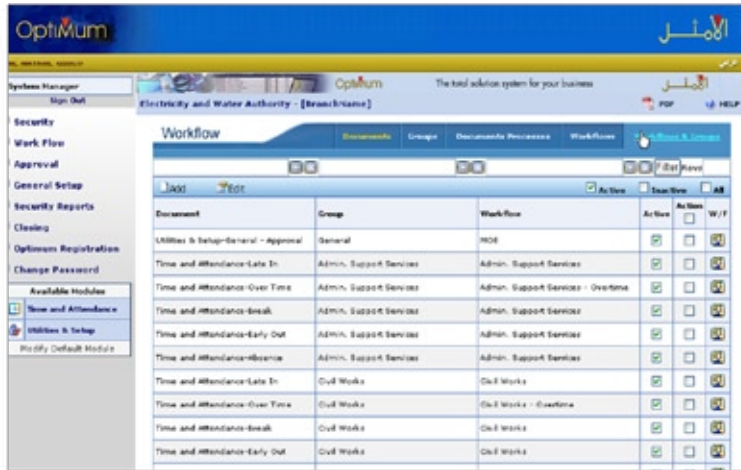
OptiMum

الأمثل

System Manager
Sign Out

Security
Work Flow
Approval
General Setup
Security Reports
Closing
Optimum Registration
Change Password
Available Modules
Time and Attendance
Utilities & Setup
Modify Default Module

OptiMum The total solution system for your business الأمثل

Electricity and Water Authority - [BranchName]

PDF HELP

Workflow

Documents Groups Documents Processes Workflows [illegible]

Filter Reset

Add Edit Active Inactive All

| Document | Group | Workflow | Active | Action | W/F |
|---|---|---|---|---|---|
| Utilities & Setup-General - Approval | General | MOE | ☑ | ☐ | |
| Time and Attendance-Late In | Admin. Support Services | Admin. Support Services | ☑ | ☐ | |
| Time and Attendance-Over Time | Admin. Support Services | Admin. Support Services - Overtime | ☑ | ☐ | |
| Time and Attendance-Break | Admin. Support Services | Admin. Support Services | ☑ | ☐ | |
| Time and Attendance-Early Out | Admin. Support Services | Admin. Support Services | ☑ | ☐ | |
| Time and Attendance-Absence | Admin. Support Services | Admin. Support Services | ☑ | ☐ | |
| Time and Attendance-Late In | Civil Works | Civil Works | ☑ | ☐ | |
| Time and Attendance-Over Time | Civil Works | Civil Works - Overtime | ☑ | ☐ | |
| Time and Attendance-Break | Civil Works | Civil Works | ☑ | ☐ | |
| Time and Attendance-Early Out | Civil Works | Civil Works | ☑ | ☐ | |